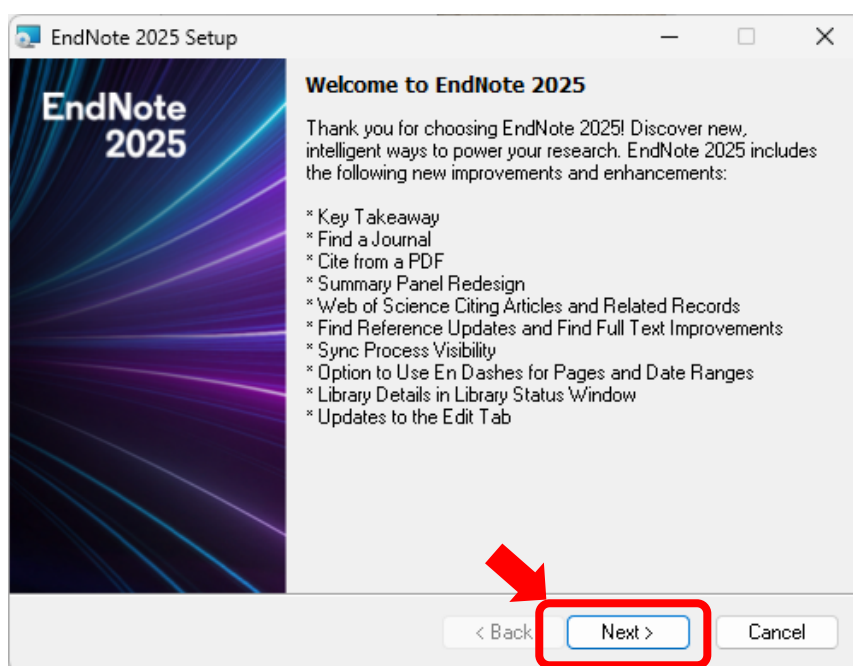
EndNote 2025 Setup

EndNote 2025

Welcome to EndNote 2025

Thank you for choosing EndNote 2025! Discover new, intelligent ways to power your research. EndNote 2025 includes the following new improvements and enhancements:

* Key Takeaway
* Find a Journal
* Cite from a PDF
* Summary Panel Redesign
* Web of Science Citing Articles and Related Records
* Find Reference Updates and Find Full Text Improvements
* Sync Process Visibility
* Option to Use En Dashes for Pages and Date Ranges
* Library Details in Library Status Window
* Updates to the Edit Tab

< Back
Next >
Cancel